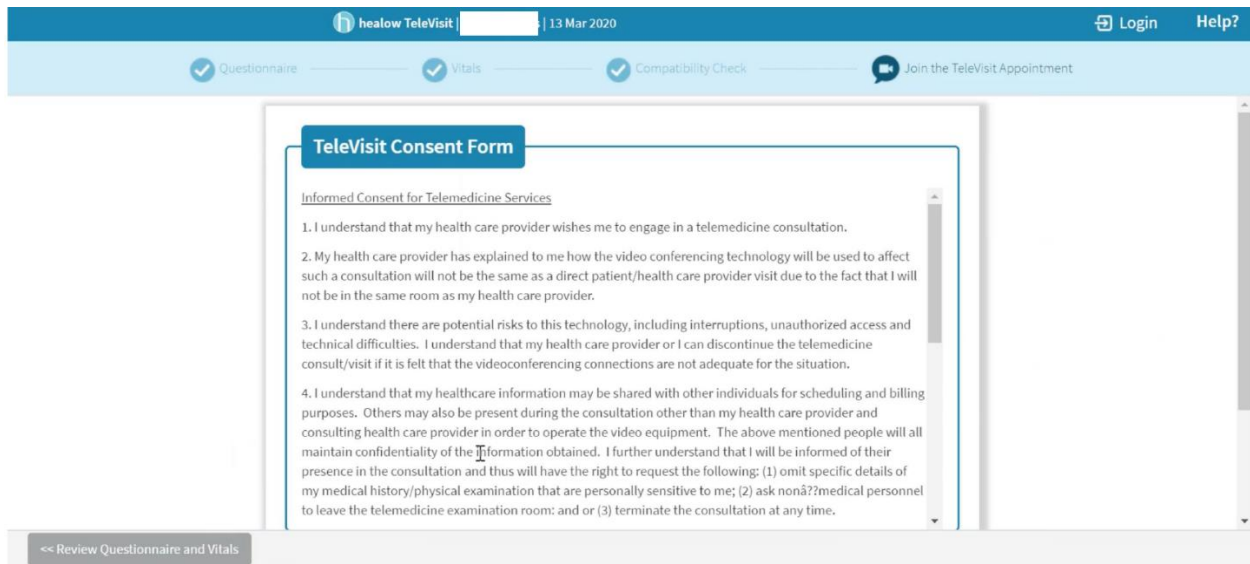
healow TeleVisit | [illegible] | 13 Mar 2020

Login

Help?

Questionnaire

Vitals

Compatibility Check

Join the TeleVisit Appointment

TeleVisit Consent Form

Informed Consent for Telemedicine Services

1. I understand that my health care provider wishes me to engage in a telemedicine consultation.

2. My health care provider has explained to me how the video conferencing technology will be used to affect such a consultation will not be the same as a direct patient/health care provider visit due to the fact that I will not be in the same room as my health care provider.

3. I understand there are potential risks to this technology, including interruptions, unauthorized access and technical difficulties. I understand that my health care provider or I can discontinue the telemedicine consult/visit if it is felt that the videoconferencing connections are not adequate for the situation.

4. I understand that my healthcare information may be shared with other individuals for scheduling and billing purposes. Others may also be present during the consultation other than my health care provider and consulting health care provider in order to operate the video equipment. The above mentioned people will all maintain confidentiality of the information obtained. I further understand that I will be informed of their presence in the consultation and thus will have the right to request the following: (1) omit specific details of my medical history/physical examination that are personally sensitive to me; (2) ask nonâ??medical personnel to leave the telemedicine examination room: and or (3) terminate the consultation at any time.

<< Review Questionnaire and Vitals